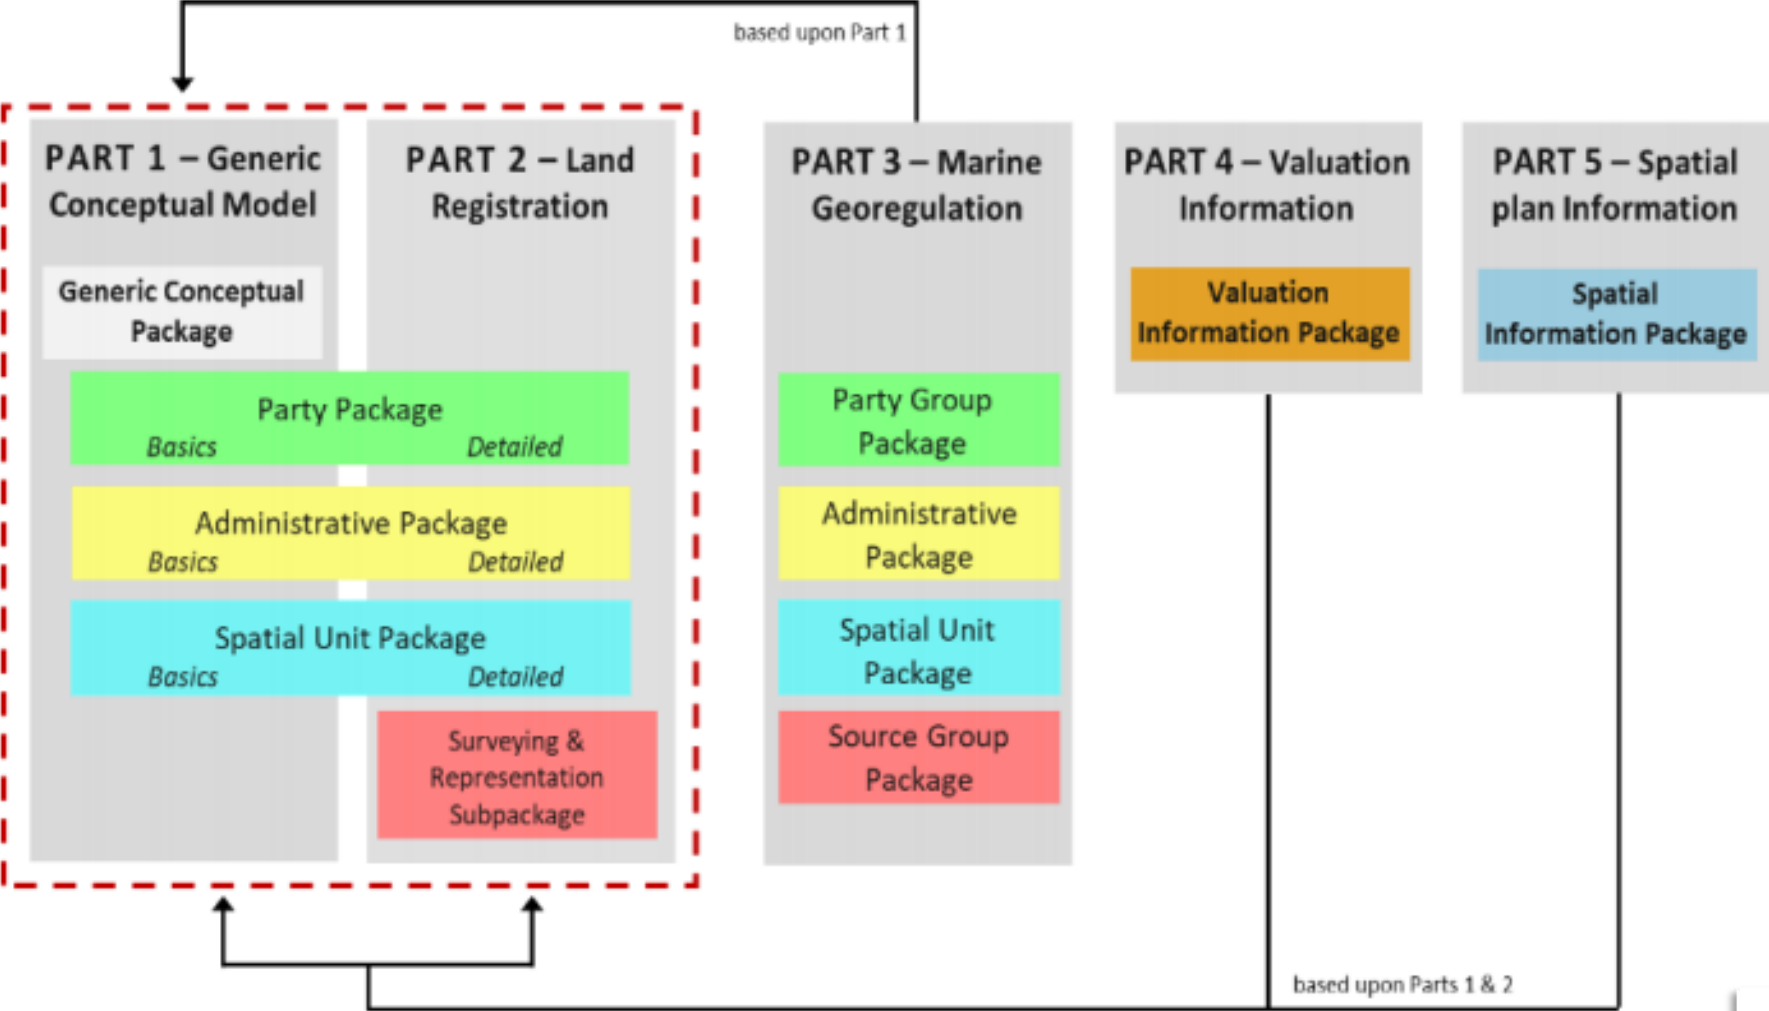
based upon Part 1

PART 1 – Generic Conceptual Model

PART 2 – Land Registration

PART 3 – Marine Georegulation

PART 4 – Valuation Information

PART 5 – Spatial plan Information

Generic Conceptual Package

Valuation Information Package

Spatial Information Package

Party Package
Basics Detailed

Party Group Package

Administrative Package
Basics Detailed

Administrative Package

Spatial Unit Package
Basics Detailed

Spatial Unit Package

Surveying & Representation Subpackage

Source Group Package

based upon Parts 1 & 2